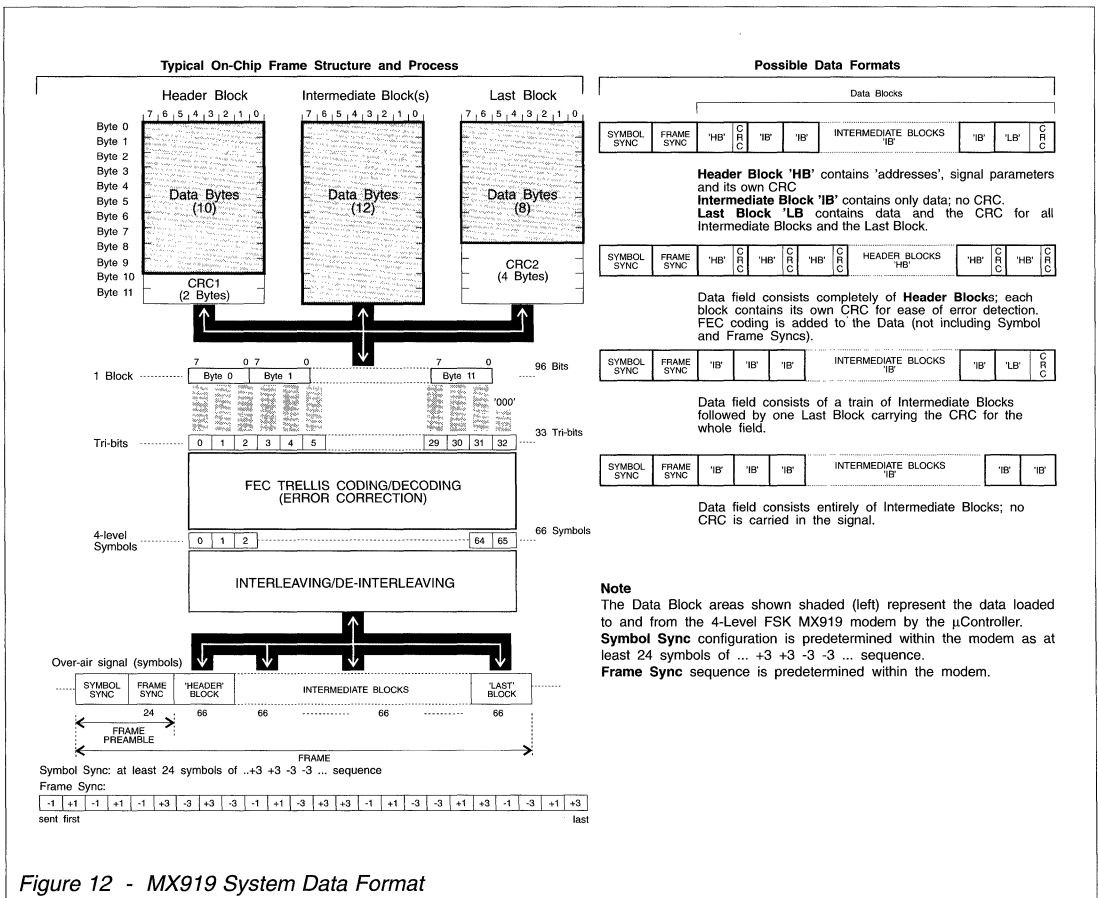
Typical On-Chip Frame Structure and Process

Header Block

7 6 5 4 3 2 1 0

Intermediate Block(s)

7 6 5 4 3 2 1 0

Last Block

7 6 5 4 3 2 1 0

Byte 0
Byte 1
Byte 2
Byte 3
Byte 4
Byte 5
Byte 6
Byte 7
Byte 8
Byte 9
Byte 10
Byte 11

Data Bytes (10)

Data Bytes (12)

Data Bytes (8)

CRC1 (2 Bytes)

CRC2 (4 Bytes)

1 Block

7 0 7 0 7 0

Byte 0 Byte 1 Byte 11

96 Bits

'000'

Tri-bits

| 0 | 1 | 2 | 3 | 4 | 5 | 29 | 30 | 31 | 32 |
|---|---|---|---|---|---|---|---|---|---|

33 Tri-bits

FEC TRELLIS CODING/DECODING (ERROR CORRECTION)

4-level Symbols

| 0 | 1 | 2 | 64 | 65 |
|---|---|---|---|---|

66 Symbols

INTERLEAVING/DE-INTERLEAVING

Over-air signal (symbols)

| SYMBOL SYNC | FRAME SYNC | 'HEADER' BLOCK | INTERMEDIATE BLOCKS | 'LAST' BLOCK |
|---|---|---|---|---|
| | 24 | 66 | 66 66 | 66 |

FRAME PREAMBLE

FRAME

Symbol Sync: at least 24 symbols of ..+3 +3 -3 -3 ... sequence

Frame Sync:

| -1 | +1 | -1 | +1 | -1 | +3 | -3 | +3 | -3 | -1 | +1 | -3 | +3 | +3 | -1 | +1 | -3 | -3 | +1 | +3 | -1 | -3 | +1 | +3 |
|---|---|---|---|---|---|---|---|---|---|---|---|---|---|---|---|---|---|---|---|---|---|---|---|

sent first last

Possible Data Formats

Data Blocks

| SYMBOL SYNC | FRAME SYNC | 'HB' | CRC | 'IB' | 'IB' | INTERMEDIATE BLOCKS 'IB' | 'IB' | 'LB' | CRC |
|---|---|---|---|---|---|---|---|---|---|

**Header Block 'HB'** contains 'addresses', signal parameters and its own CRC
**Intermediate Block 'IB'** contains only data; no CRC.
**Last Block 'LB** contains data and the CRC for all Intermediate Blocks and the Last Block.

| SYMBOL SYNC | FRAME SYNC | 'HB' | CRC | 'HB' | CRC | 'HB' | CRC | HEADER BLOCKS 'HB' | 'HB' | CRC | 'HB' | CRC |
|---|---|---|---|---|---|---|---|---|---|---|---|---|

Data field consists completely of **Header Block**s; each block contains its own CRC for ease of error detection. FEC coding is added to the Data (not including Symbol and Frame Syncs).

| SYMBOL SYNC | FRAME SYNC | 'IB' | 'IB' | 'IB' | INTERMEDIATE BLOCKS 'IB' | 'IB' | 'LB' | CRC |
|---|---|---|---|---|---|---|---|---|

Data field consists of a train of Intermediate Blocks followed by one Last Block carrying the CRC for the whole field.

| SYMBOL SYNC | FRAME SYNC | 'IB' | 'IB' | 'IB' | INTERMEDIATE BLOCKS 'IB' | 'IB' | 'IB' |
|---|---|---|---|---|---|---|---|

Data field consists entirely of Intermediate Blocks; no CRC is carried in the signal.

**Note**
The Data Block areas shown shaded (left) represent the data loaded to and from the 4-Level FSK MX919 modem by the µController.
**Symbol Sync** configuration is predetermined within the modem as at least 24 symbols of ... +3 +3 -3 -3 ... sequence.
**Frame Sync** sequence is predetermined within the modem.

Figure 12 - MX919 System Data Format